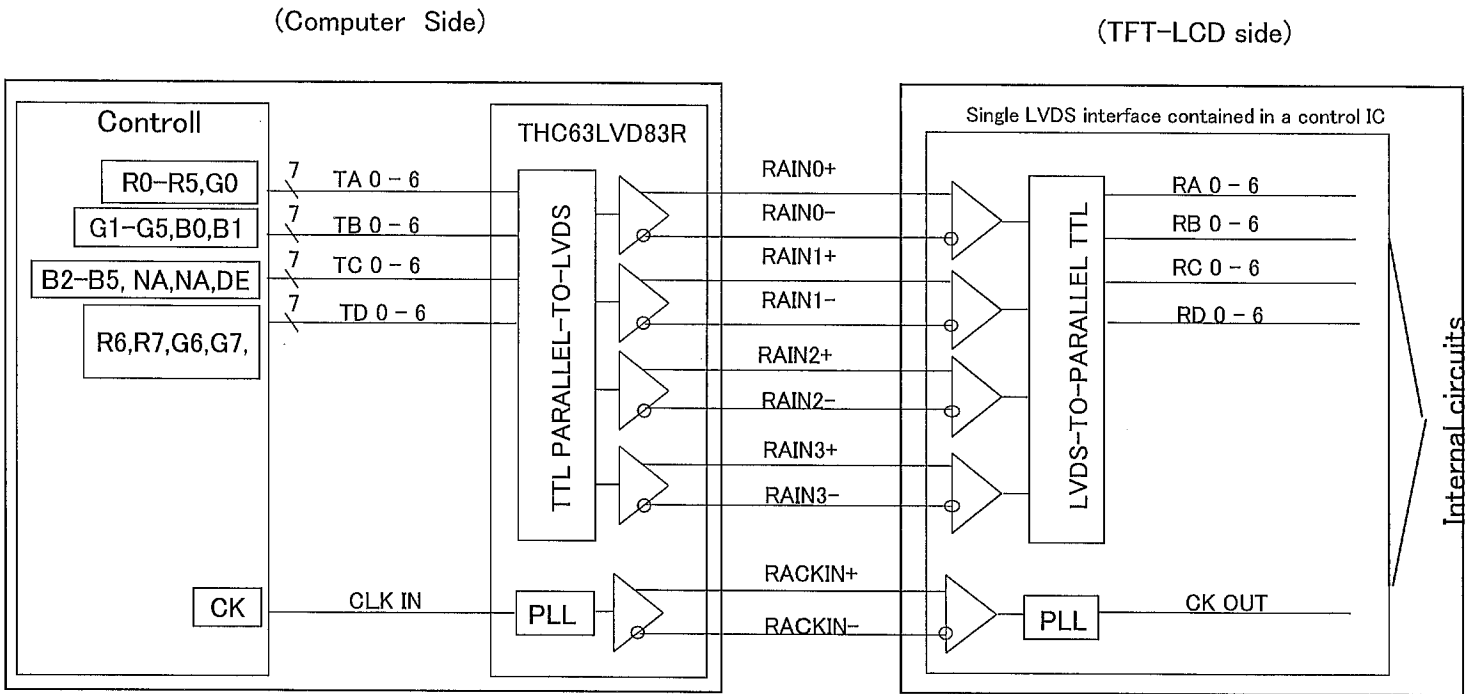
(Computer Side)

(TFT-LCD side)

Controll

R0–R5,G0

G1–G5,B0,B1

B2–B5, NA,NA,DE

R6,R7,G6,G7,

7
TA 0 – 6

7
TB 0 – 6

7
TC 0 – 6

7
TD 0 – 6

CK

CLK IN

THC63LVD83R

TTL PARALLEL-TO-LVDS

PLL

RAIN0+

RAIN0–

RAIN1+

RAIN1–

RAIN2+

RAIN2–

RAIN3+

RAIN3–

RACKIN+

RACKIN–

Single LVDS interface contained in a control IC

LVDS-TO-PARALLEL TTL

PLL

RA 0 – 6

RB 0 – 6

RC 0 – 6

RD 0 – 6

CK OUT

Internal circuits